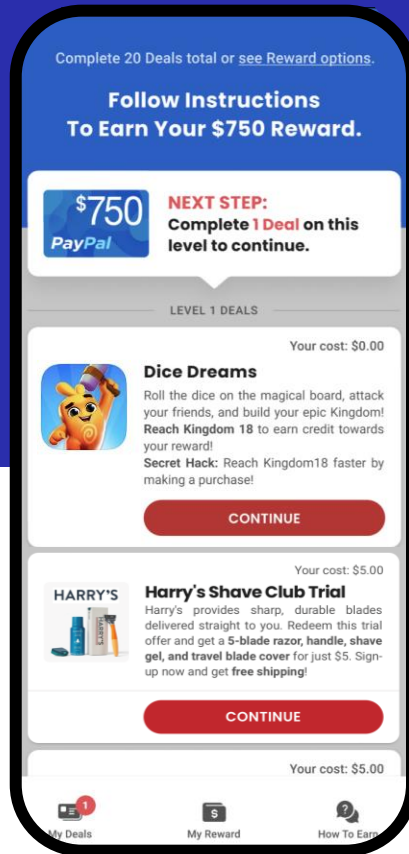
Complete 20 Deals total or see Reward options.

Follow Instructions To Earn Your $750 Reward.

$750 PayPal

NEXT STEP: Complete 1 Deal on this level to continue.

LEVEL 1 DEALS

Your cost: $0.00

Dice Dreams

Roll the dice on the magical board, attack your friends, and build your epic Kingdom! Reach Kingdom 18 to earn credit towards your reward!

Secret Hack: Reach Kingdom18 faster by making a purchase!

CONTINUE

Your cost: $5.00

HARRY'S

Harry's Shave Club Trial

Harry's provides sharp, durable blades delivered straight to you. Redeem this trial offer and get a 5-blade razor, handle, shave gel, and travel blade cover for just $5. Sign-up now and get free shipping!

CONTINUE

Your cost: $5.00

1 My Deals

My Reward

How To Earn